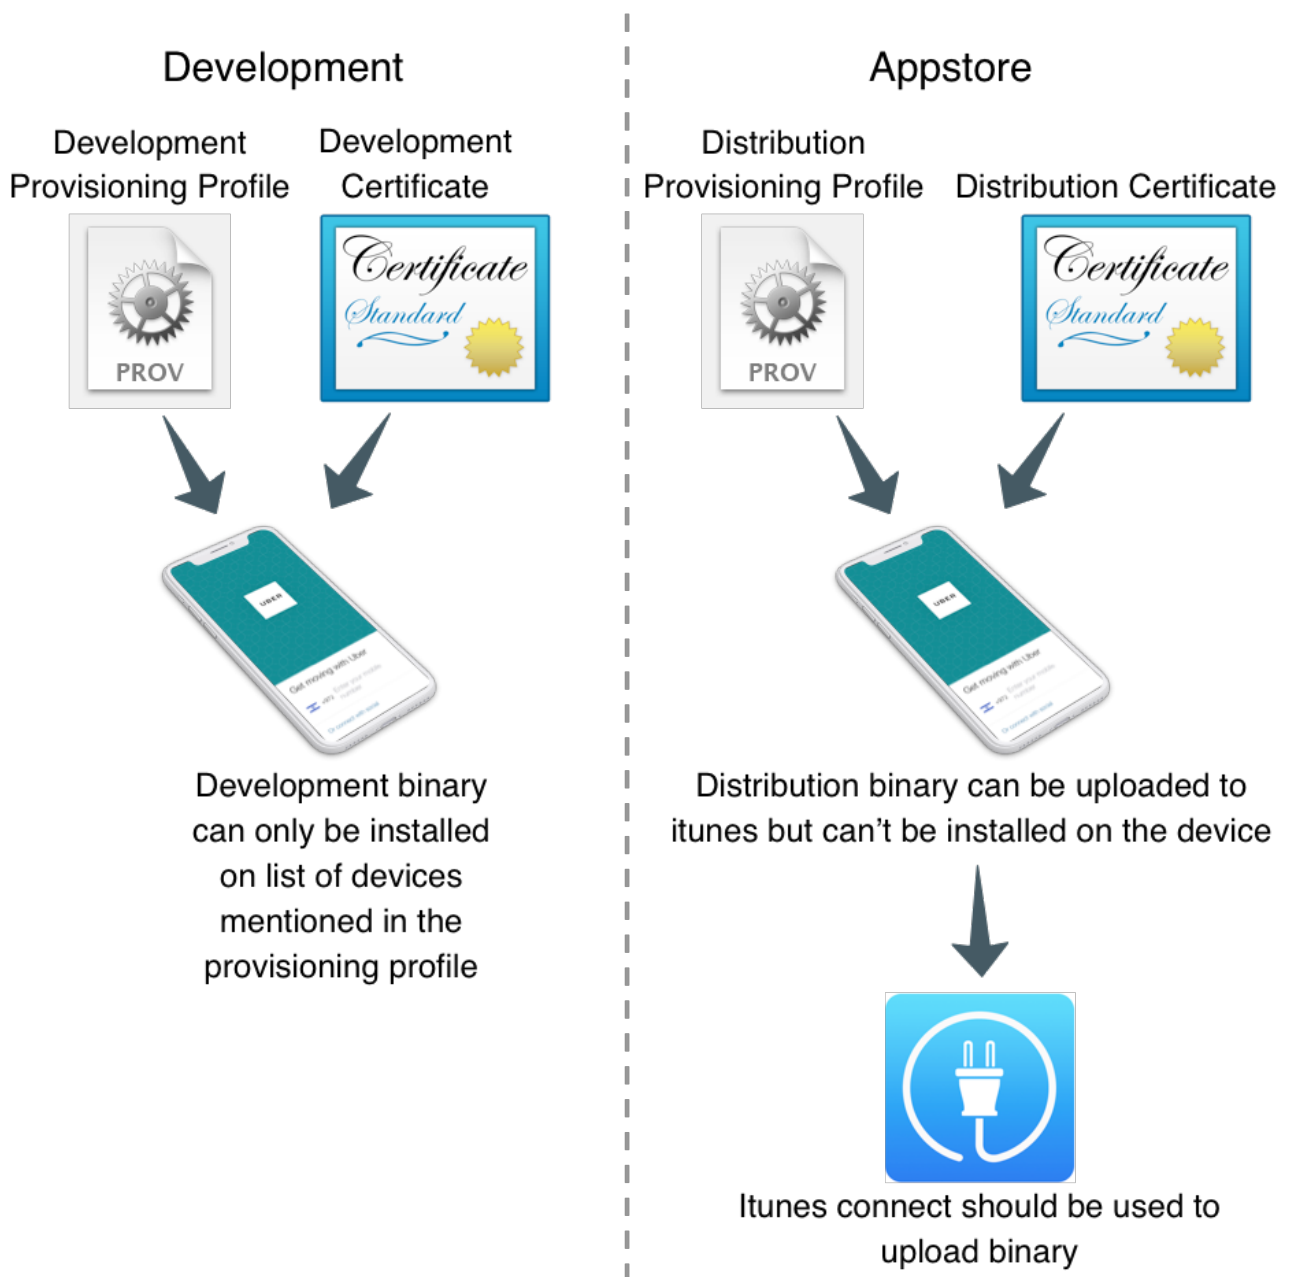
Development

Development Provisioning Profile

PROV

Development Certificate

Certificate
Standard

UBER

Get moving with Uber

Development binary can only be installed on list of devices mentioned in the provisioning profile

Appstore

Distribution Provisioning Profile

PROV

Distribution Certificate

Certificate
Standard

UBER

Get moving with Uber

Distribution binary can be uploaded to itunes but can’t be installed on the device

Itunes connect should be used to upload binary